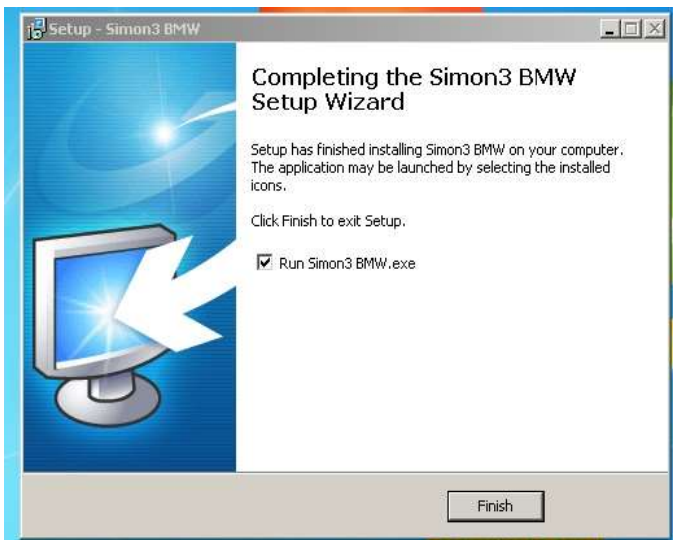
Setup - Simon3 BMW

Completing the Simon3 BMW Setup Wizard

Setup has finished installing Simon3 BMW on your computer. The application may be launched by selecting the installed icons.

Click Finish to exit Setup.

Run Simon3 BMW.exe

Finish